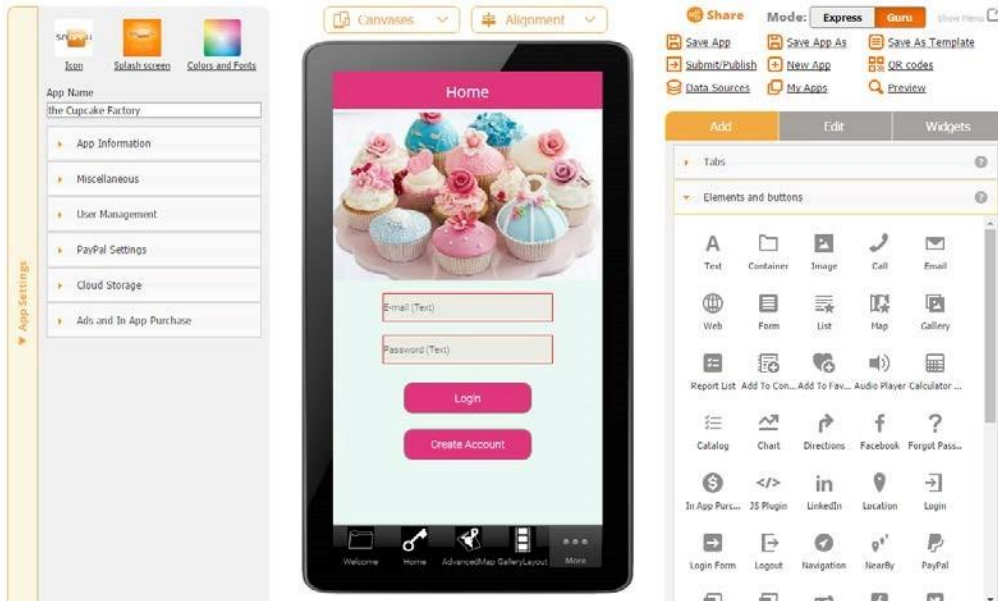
App Settings

Icon Splash screen Colors and Fonts

App Name
the Cupcake Factory

App Information
Miscellaneous
User Management
PayPal Settings
Cloud Storage
Ads and In App Purchase

Canvases Alignment

Home

E-mail (Text)
Password (Text)
Login
Create Account

Welcome Home AdvancedMap GalleryLayout More

Share Mode: Express Guru Show Menu

Save App Save App As Save As Template
Submit/Publish New App QR codes
Data Sources My Apps Preview

Add Edit Widgets

Tabs
Elements and buttons

Text Container Image Call Email
Web Form List Map Gallery
Report List Add To Con... Add To Fav... Audio Player Calculator ...
Catalog Chart Directions Facebook Forgot Pass...
In App Purc... JS Plugin LinkedIn Location Login
Login Form Logout Navigation Nearby PayPal